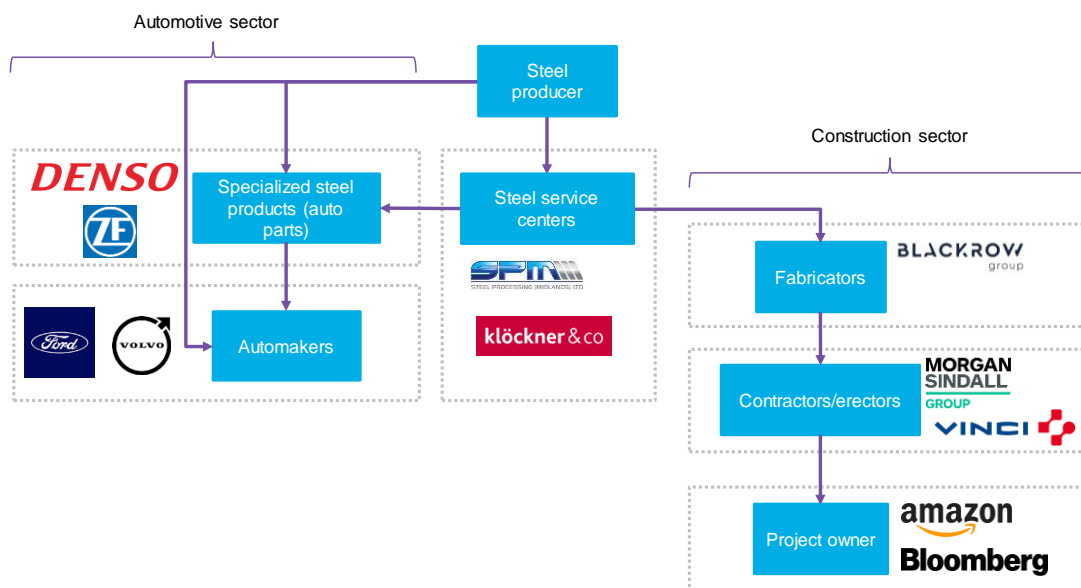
Automotive sector

Steel producer

Construction sector

DENSO

ZF

Specialized steel products (auto parts)

Steel service centers

Fabricators

BLACKROW group

SPM

STEEL PROCESSING (MIDLANDS) LTD

Ford

VOLVO

Automakers

klöckner&co

MORGAN SINDALL GROUP

Contractors/erectors

VINCI

Project owner

amazon

Bloomberg